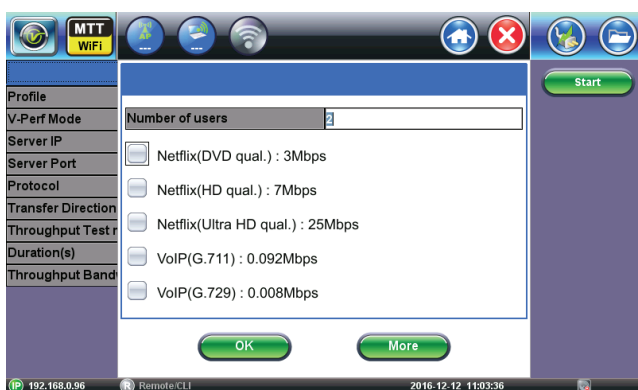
MTT
WiFi

Start

Profile
V-Perf Mode
Server IP
Server Port
Protocol
Transfer Direction
Throughput Test r
Duration(s)
Throughput Bandw

Number of users 2

Netflix(DVD qual.) : 3Mbps
Netflix(HD qual.) : 7Mbps
Netflix(Ultra HD qual.) : 25Mbps
VoIP(G.711) : 0.092Mbps
VoIP(G.729) : 0.008Mbps

OK
More

IP 192.168.0.96
R Remote/CLI
2016-12-12 11:03:36